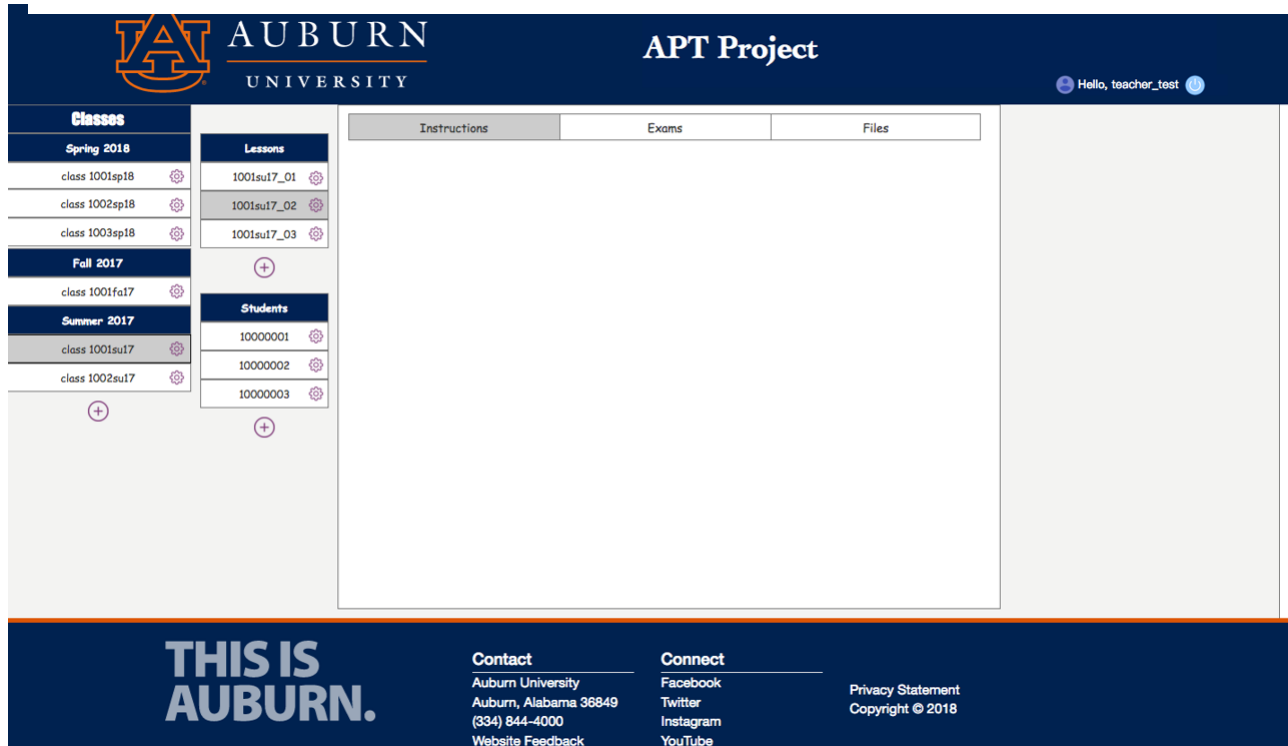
AU AUBURN UNIVERSITY

APT Project

Hello, teacher_test

Classes

Spring 2018

class 1001sp18

class 1002sp18

class 1003sp18

Fall 2017

class 1001fa17

Summer 2017

class 1001su17

class 1002su17

Lessons

1001su17_01

1001su17_02

1001su17_03

Students

10000001

10000002

10000003

| Instructions | Exams | Files |
|---|---|---|

THIS IS AUBURN.

Contact

Auburn University
Auburn, Alabama 36849
(334) 844-4000
Website Feedback

Connect

Facebook
Twitter
Instagram
YouTube

Privacy Statement
Copyright © 2018